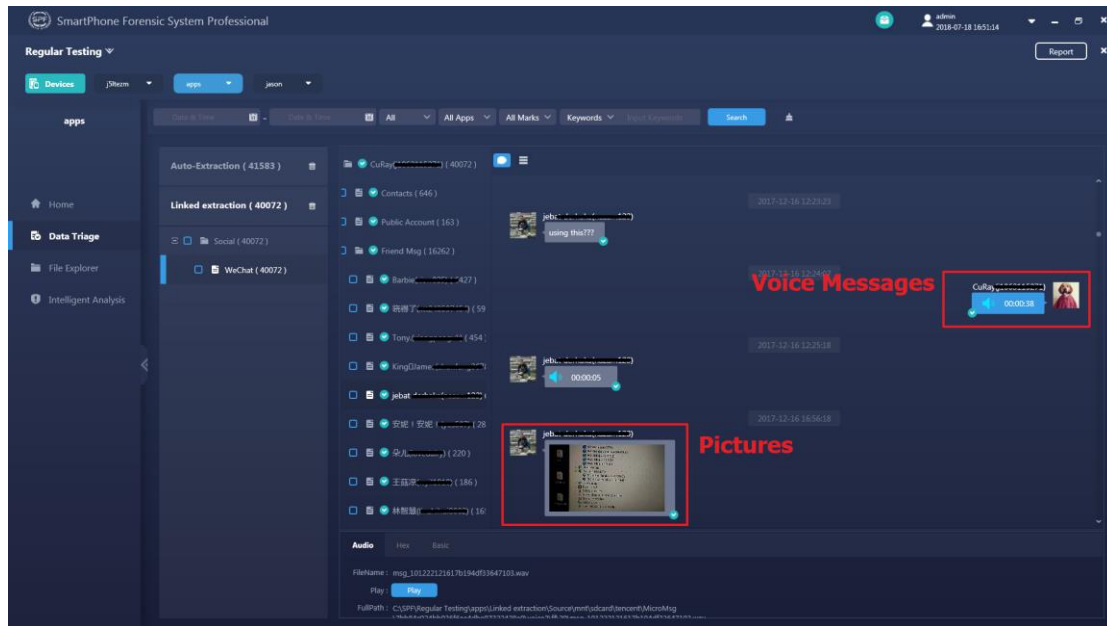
SmartPhone Forensic System Professional

admin
2018-07-18 16:51:14

Regular Testing

Report

Devices
jSltezm
apps
jason

apps

Date & Time
Date & Time
All
All Apps
All Marks
Keywords
Input Keywords
Search

Home
Data Triage
File Explorer
Intelligent Analysis

Auto-Extraction ( 41583 )
Linked extraction ( 40072 )
Social ( 40072 )
WeChat ( 40072 )

CuRay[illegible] ( 40072 )
Contacts ( 646 )
Public Account ( 163 )
Friend Msg ( 16262 )
Barbie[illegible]427 )
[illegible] ( 59
Tony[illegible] ( 454 )
King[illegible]
jebat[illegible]
安妮！安妮 ( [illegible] ( 28
朵儿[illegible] ( 220 )
王磊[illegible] ( 186 )
林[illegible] ( 16

2017-12-16 12:23:23
jebat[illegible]
using this???

2017-12-16 12:24:08
Voice Messages
CuRay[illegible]
00:00:38

2017-12-16 12:25:18
jebat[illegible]
00:00:05

2017-12-16 16:56:18
jebat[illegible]
Pictures

Audio
Hex
Basic

FileName : msg_101222121617b194df33647103.wav
Play : Play
FullPath : C:\SPF\Regular Testing\apps\Linked extraction\Source\mnt\sdcard\tencent\MicroMsg